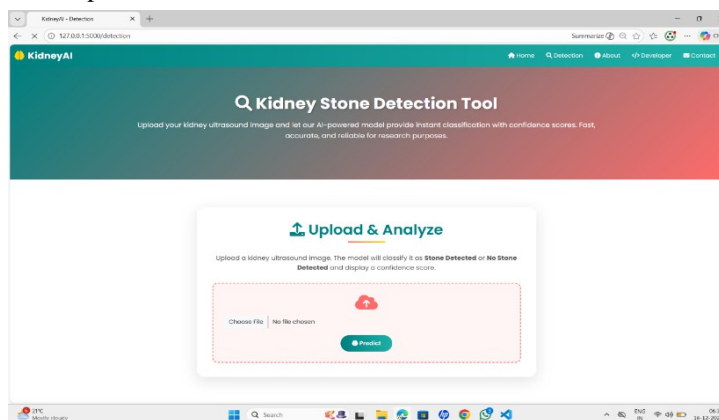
KidneyAI - Detection

127.0.0.1:5000/detection

Summarize

KidneyAI

Home Detection About Developer Contact

Kidney Stone Detection Tool

Upload your kidney ultrasound image and let our AI-powered model provide instant classification with confidence scores. Fast, accurate, and reliable for research purposes.

Upload & Analyze

Upload a kidney ultrasound image. The model will classify it as **Stone Detected** or **No Stone Detected** and display a confidence score.

Choose File No file chosen

Predict

31°C Mostly cloudy

Search

ENG IN 06: 16-12-20